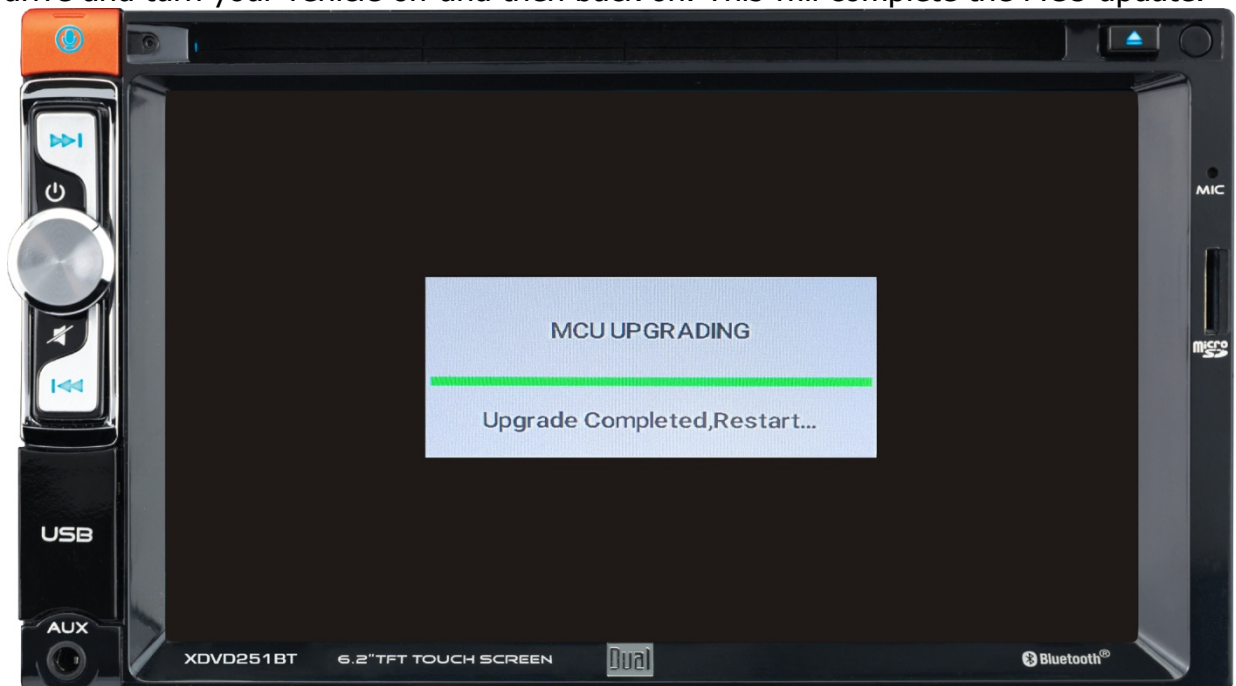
drive and turn your vehicle off and then back on. This will complete the MCU update.

MIC

MCU UPGRADING

Upgrade Completed,Restart...

micro SD

USB

AUX

XDVD251BT 6.2"TFT TOUCH SCREEN Dual Bluetooth®